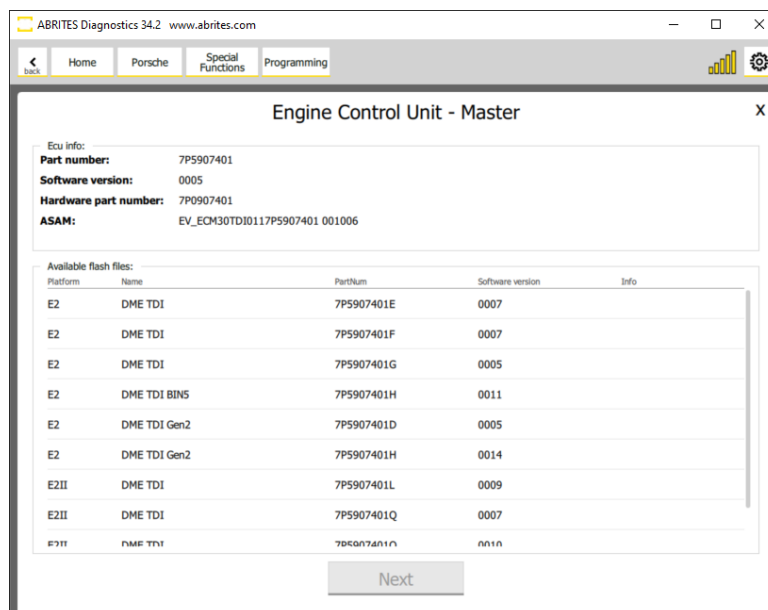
ABRITES Diagnostics 34.2 www.abrites.com

back Home Porsche Special Functions Programming

Engine Control Unit - Master

X

Ecu info:

Part number: 7P5907401
Software version: 0005
Hardware part number: 7P0907401
ASAM: EV_ECM30TDI0117P5907401 001006

Available flash files:

| Platform | Name | PartNum | Software version | Info |
|---|---|---|---|---|
| E2 | DME TDI | 7P5907401E | 0007 | |
| E2 | DME TDI | 7P5907401F | 0007 | |
| E2 | DME TDI | 7P5907401G | 0005 | |
| E2 | DME TDI BIN5 | 7P5907401H | 0011 | |
| E2 | DME TDI Gen2 | 7P5907401D | 0005 | |
| E2 | DME TDI Gen2 | 7P5907401H | 0014 | |
| E2II | DME TDI | 7P5907401L | 0009 | |
| E2II | DME TDI | 7P5907401Q | 0007 | |
| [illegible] | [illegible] | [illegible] | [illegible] | |

Next